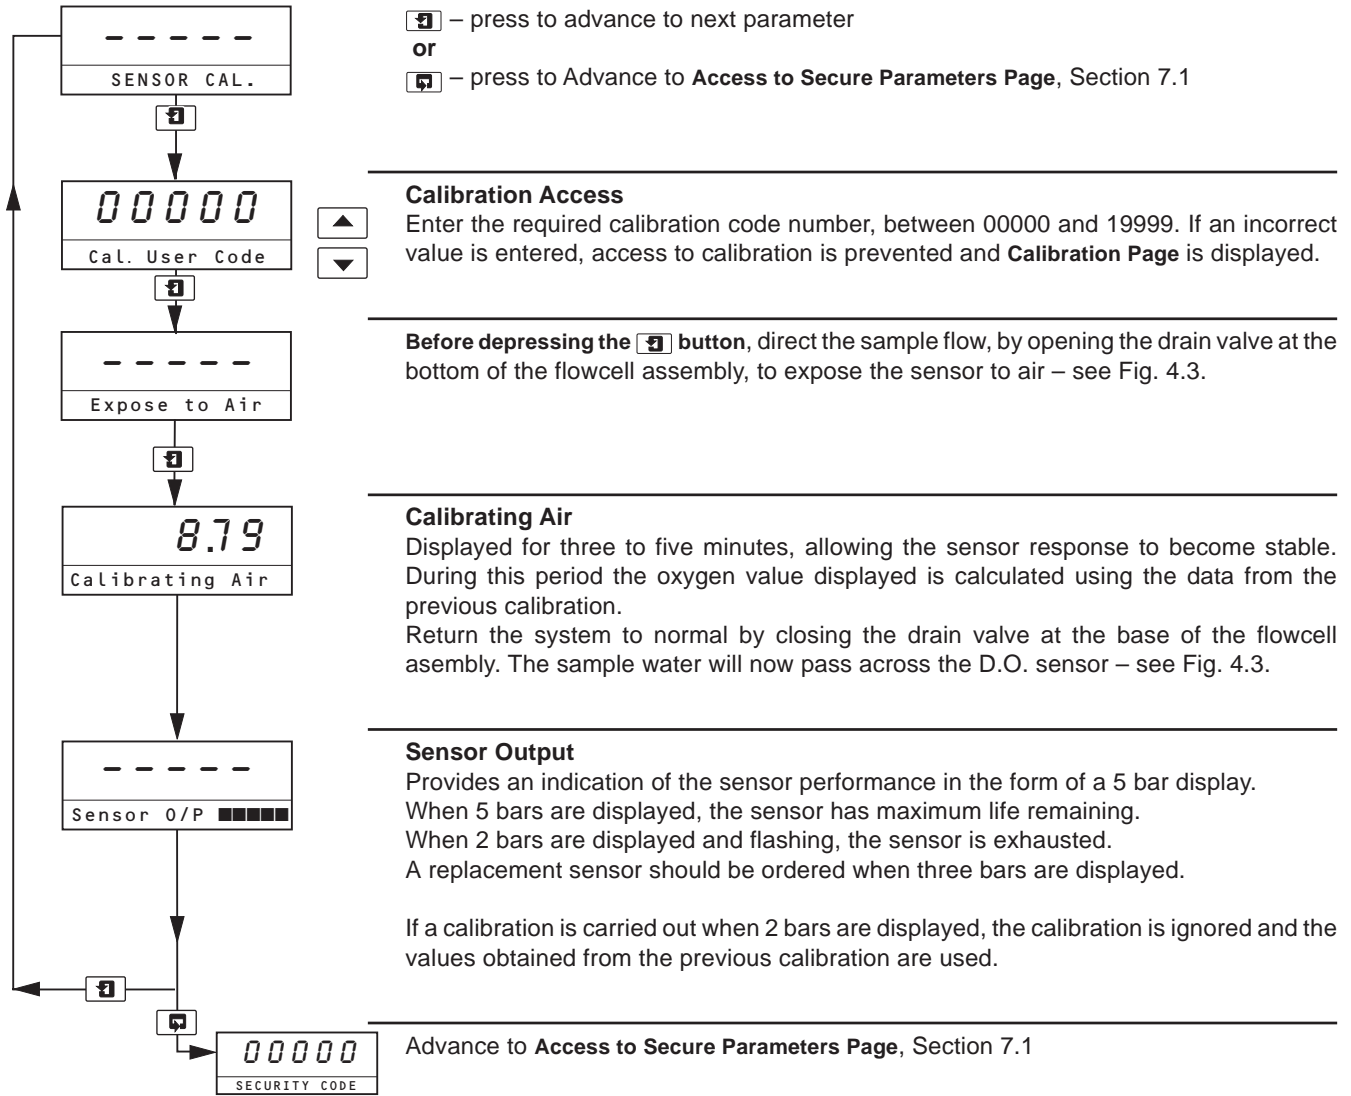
-----
SENSOR CAL.

– press to advance to next parameter
or
– press to Advance to **Access to Secure Parameters Page**, Section 7.1

00000
Cal. User Code

**Calibration Access**
Enter the required calibration code number, between 00000 and 19999. If an incorrect value is entered, access to calibration is prevented and **Calibration Page** is displayed.

-----
Expose to Air

**Before depressing the button**, direct the sample flow, by opening the drain valve at the bottom of the flowcell assembly, to expose the sensor to air – see Fig. 4.3.

8.79
Calibrating Air

**Calibrating Air**
Displayed for three to five minutes, allowing the sensor response to become stable. During this period the oxygen value displayed is calculated using the data from the previous calibration.
Return the system to normal by closing the drain valve at the base of the flowcell asembly. The sample water will now pass across the D.O. sensor – see Fig. 4.3.

-----
Sensor O/P ■■■■■

**Sensor Output**
Provides an indication of the sensor performance in the form of a 5 bar display.
When 5 bars are displayed, the sensor has maximum life remaining.
When 2 bars are displayed and flashing, the sensor is exhausted.
A replacement sensor should be ordered when three bars are displayed.

If a calibration is carried out when 2 bars are displayed, the calibration is ignored and the values obtained from the previous calibration are used.

00000
SECURITY CODE

Advance to **Access to Secure Parameters Page**, Section 7.1